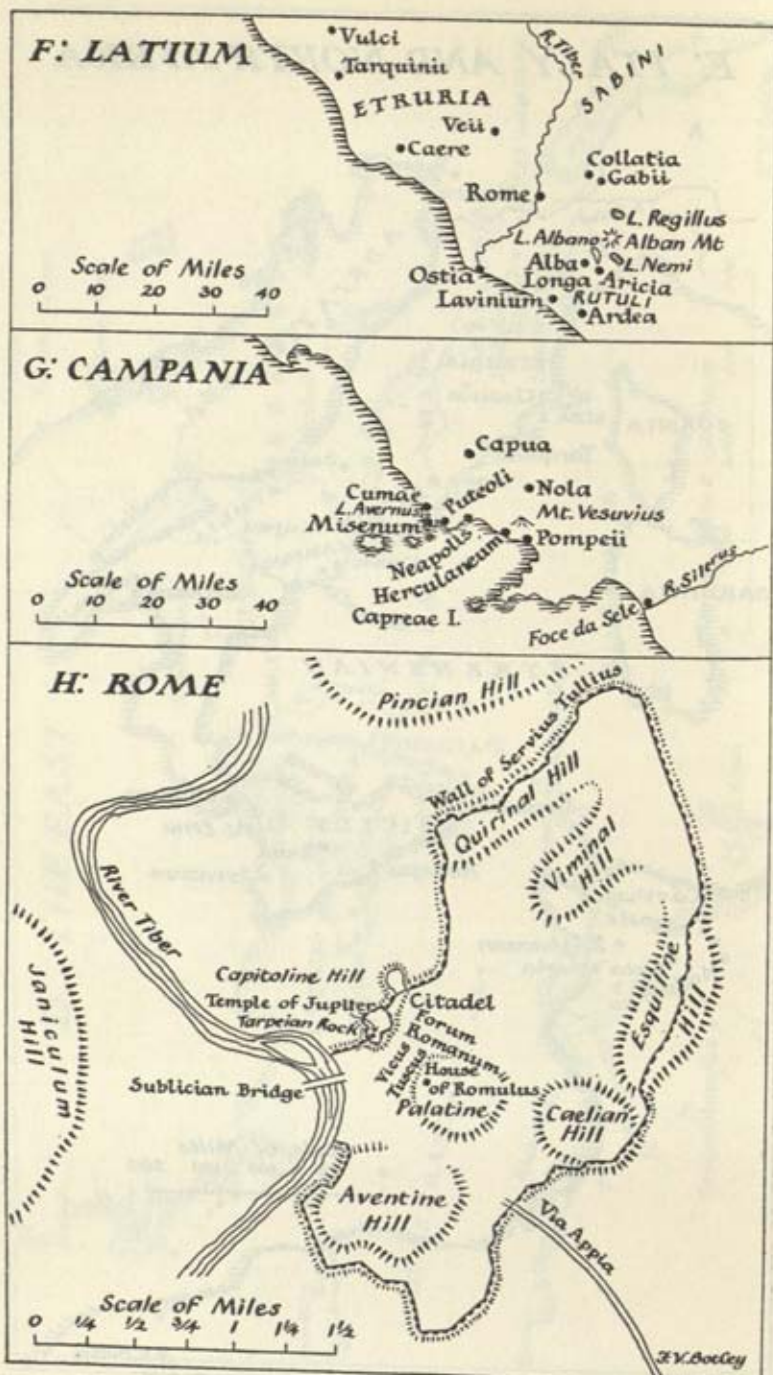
F: LATIUM

Vulci
Tarquinii
ETRURIA
R. Tiber
SABINI
Veii
Caere
Collatia
Gabii
Rome
L. Regillus
L. Albano
Alban Mt
Alba
Longa
L. Nemi
Aricia
Ostia
Lavinium
RUTULI
Ardea

Scale of Miles
0 10 20 30 40

G: CAMPANIA

Capua
Cumae
L. Avernus
Puteoli
Nola
Misenum
Mt. Vesuvius
Neapolis
Herculaneum
Pompeii
R. Silarus
Capreae I.
Foce da Sele

Scale of Miles
0 10 20 30 40

H: ROME

Pincian Hill
Wall of Servius Tullius
Quirinal Hill
Viminal Hill
River Tiber
Janiculum Hill
Esquiline Hill
Capitoline Hill
Temple of Jupiter
Citadel
Tarpeian Rock
Forum Romanum
Vicus Tuscus
House of Romulus
Sublician Bridge
Palatine
Caelian Hill
Aventine Hill
Via Appia

Scale of Miles
0 1/4 1/2 3/4 1 1 1/4 1 1/2

F.V. Botley